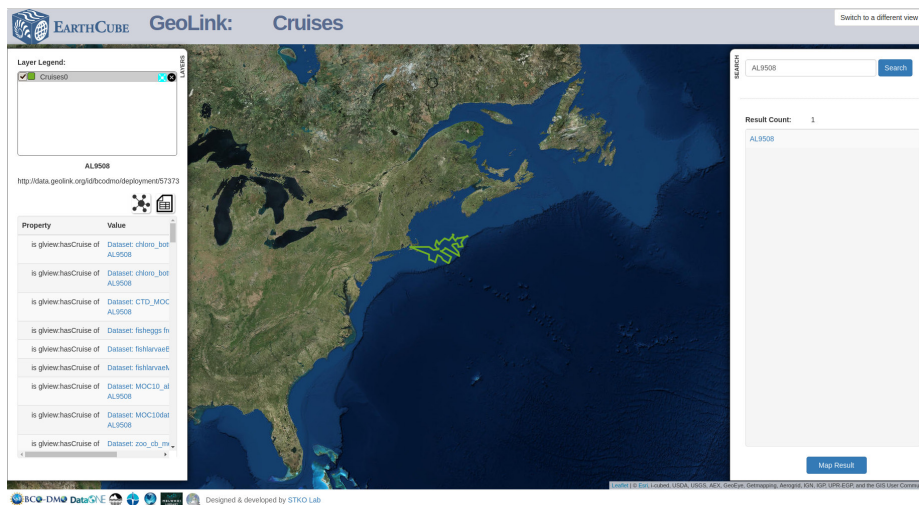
EarthCube GeoLink: Cruises

Switch to a different view

LAYERS

Layer Legend:

Cruises0

AL9508

http://data.geolink.org/id/bcodmo/deployment/57373

| Property | Value |
|---|---|
| is glview:hasCruise of | Dataset: chloro_bot AL9508 |
| is glview:hasCruise of | Dataset: chloro_bot AL9508 |
| is glview:hasCruise of | Dataset: CTD_MOC AL9508 |
| is glview:hasCruise of | Dataset: fisheggs fr |
| is glview:hasCruise of | Dataset: fishlarvaeE |
| is glview:hasCruise of | Dataset: fishlarvaeN |
| is glview:hasCruise of | Dataset: MOC10_al AL9508 |
| is glview:hasCruise of | Dataset: MOC10dat AL9508 |
| is glview:hasCruise of | Dataset: zoo_cb_m |

SEARCH

AL9508

Search

Result Count: 1

AL9508

Map Result

Leaflet | © Esri, i-cubed, USDA, USGS, AEX, GeoEye, Getmapping, Aerogrid, IGN, IGP, UPR-EGP, and the GIS User Commu

BCO-DMO DataONE

Designed & developed by STKO Lab